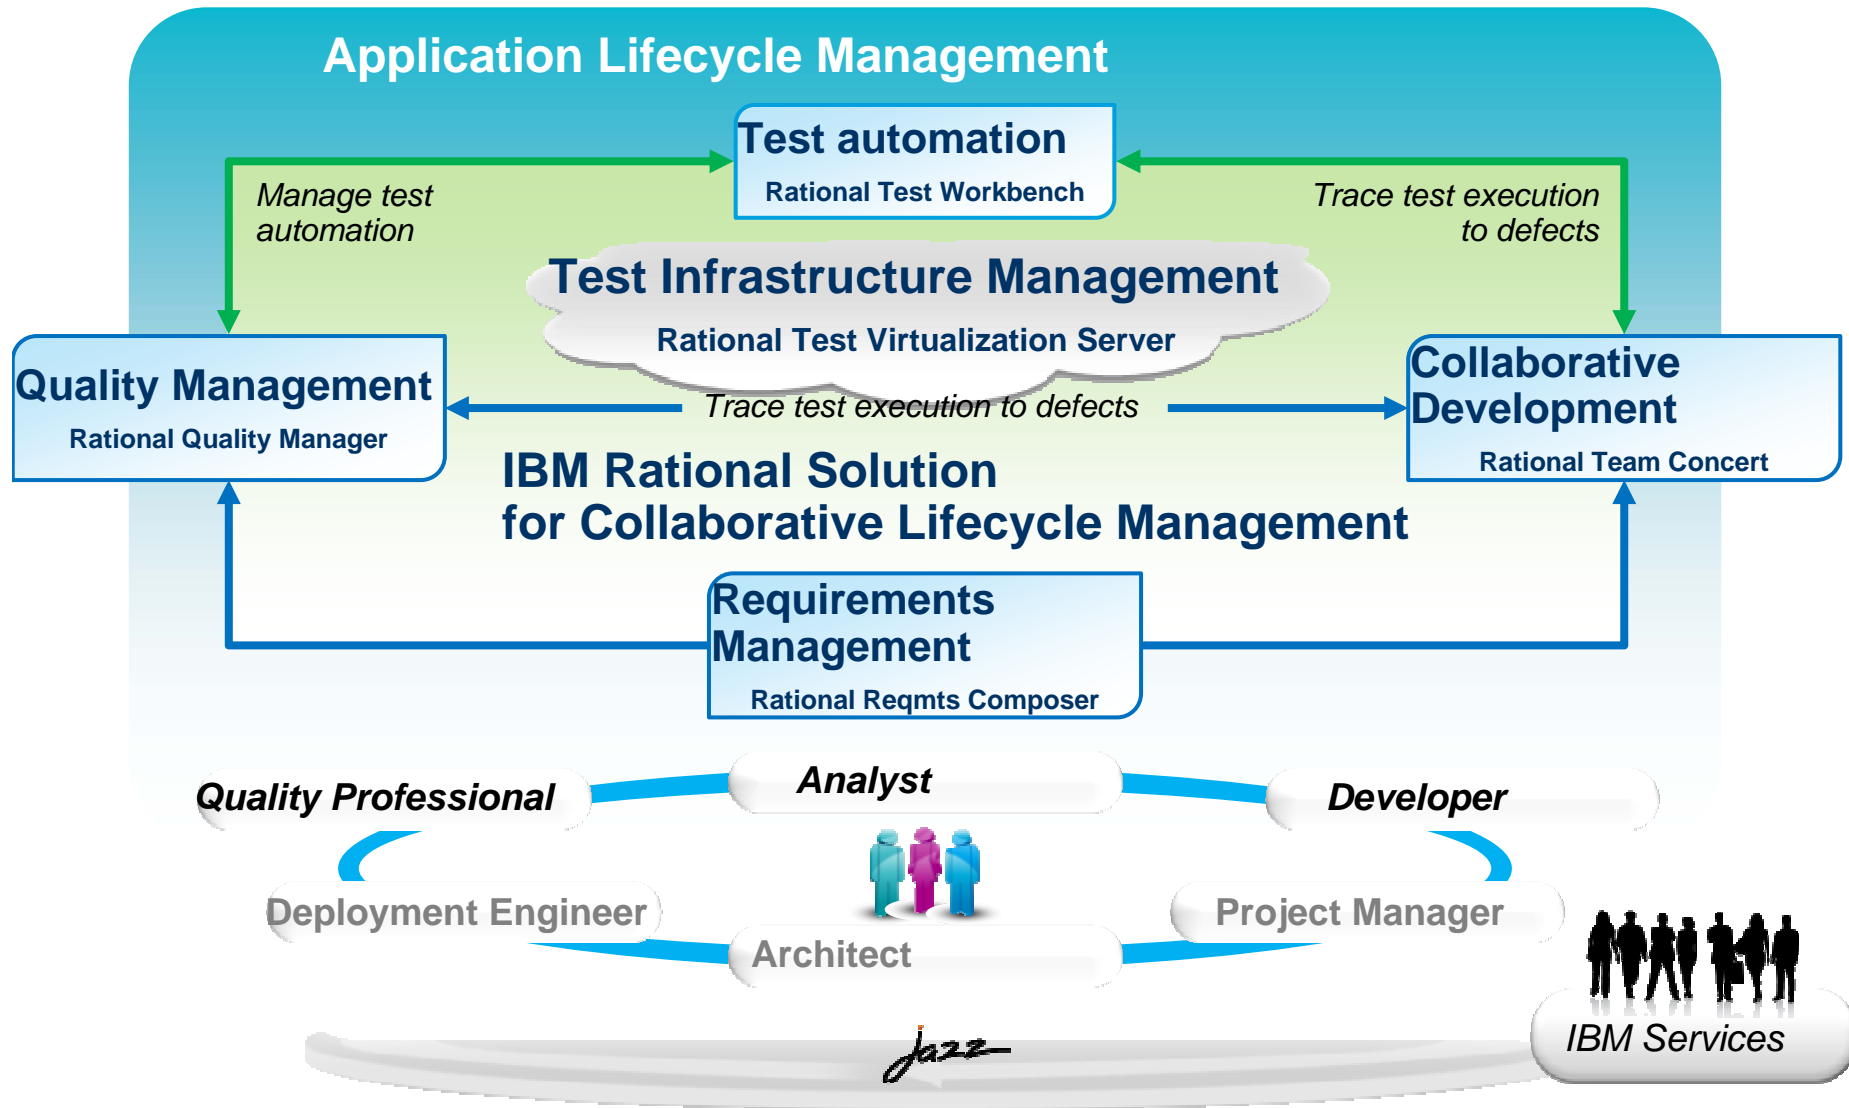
Application Lifecycle Management

Test automation
Rational Test Workbench

Manage test automation

Trace test execution to defects

Test Infrastructure Management
Rational Test Virtualization Server

Quality Management
Rational Quality Manager

Trace test execution to defects

Collaborative Development
Rational Team Concert

IBM Rational Solution
for Collaborative Lifecycle Management

Requirements Management
Rational Reqmts Composer

Quality Professional

Analyst

Developer

Deployment Engineer

Project Manager

Architect

IBM Services

jazz